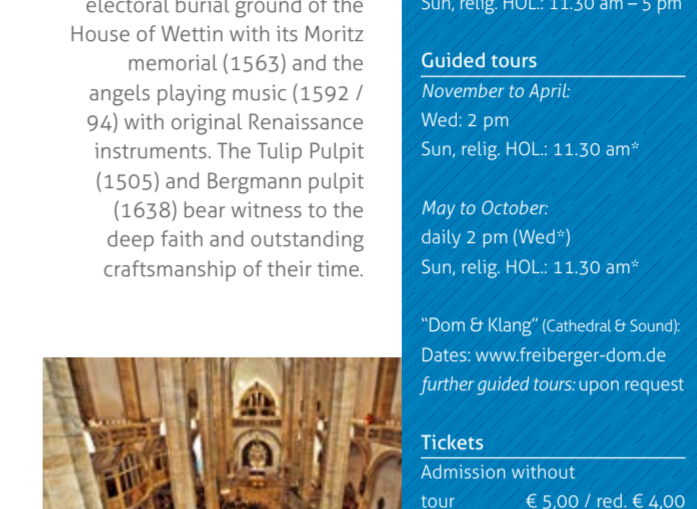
electoral burial ground of the House of Wettin with its Moritz memorial (1563) and the angels playing music (1592 / 94) with original Renaissance instruments. The Tulip Pulpit (1505) and Bergmann pulpit (1638) bear witness to the deep faith and outstanding craftsmanship of their time.

Sun, relig. HOL.: 11.30 am – 5 pm

Guided tours
November to April:
Wed: 2 pm
Sun, relig. HOL.: 11.30 am*

May to October:
daily 2 pm (Wed*)
Sun, relig. HOL.: 11.30 am*

"Dom & Klang" (Cathedral & Sound):
Dates: www.freiberger-dom.de
further guided tours: upon request

Tickets
Admission without tour € 5,00 / red. € 4,00